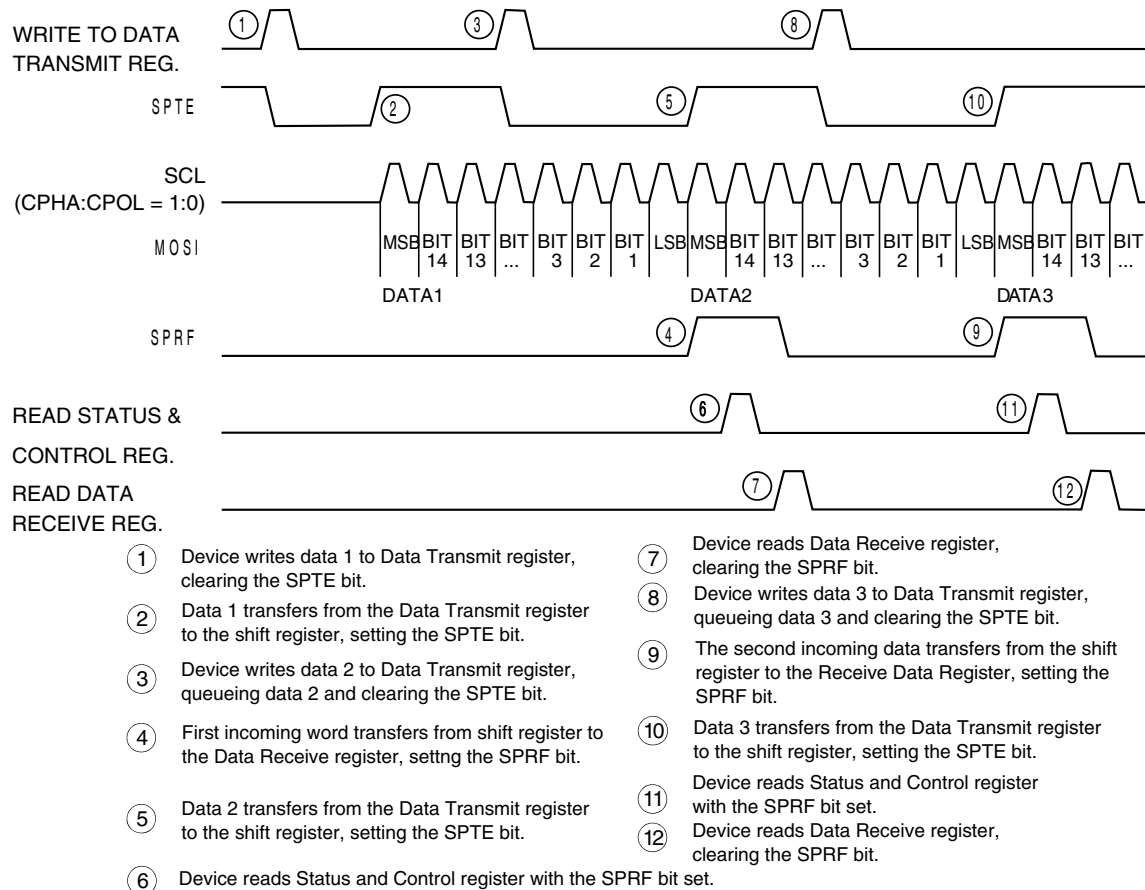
WRITE TO DATA TRANSMIT REG.

1

3

8

SPTE

2

5

10

SCL (CPHA:CPOL = 1:0)

MOSI

| MSB | BIT 14 | BIT 13 | BIT ... | BIT 3 | BIT 2 | BIT 1 | LSB | MSB | BIT 14 | BIT 13 | BIT ... | BIT 3 | BIT 2 | BIT 1 | LSB | MSB | BIT 14 | BIT 13 | BIT ... |
|---|---|---|---|---|---|---|---|---|---|---|---|---|---|---|---|---|---|---|---|

DATA1

DATA2

DATA3

SPRF

4

9

READ STATUS & CONTROL REG.

6

11

READ DATA RECEIVE REG.

7

12

1 Device writes data 1 to Data Transmit register, clearing the SPTE bit.

2 Data 1 transfers from the Data Transmit register to the shift register, setting the SPTE bit.

3 Device writes data 2 to Data Transmit register, queueing data 2 and clearing the SPTE bit.

4 First incoming word transfers from shift register to the Data Receive register, settng the SPRF bit.

5 Data 2 transfers from the Data Transmit register to the shift register, setting the SPTE bit.

6 Device reads Status and Control register with the SPRF bit set.

7 Device reads Data Receive register, clearing the SPRF bit.

8 Device writes data 3 to Data Transmit register, queueing data 3 and clearing the SPTE bit.

9 The second incoming data transfers from the shift register to the Receive Data Register, setting the SPRF bit.

10 Data 3 transfers from the Data Transmit register to the shift register, setting the SPTE bit.

11 Device reads Status and Control register with the SPRF bit set.

12 Device reads Data Receive register, clearing the SPRF bit.